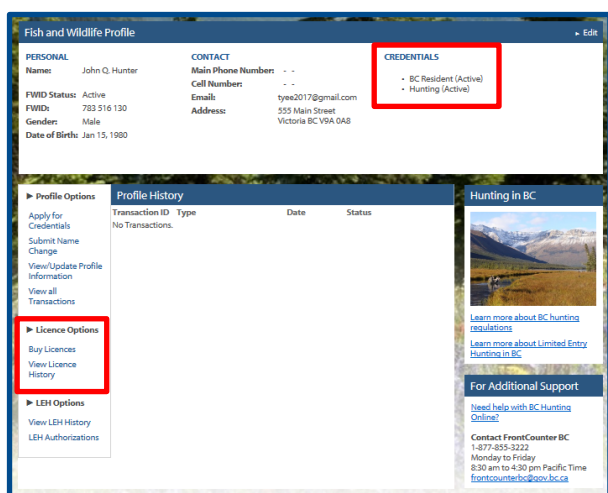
Fish and Wildlife Profile
▸ Edit

PERSONAL
Name: John Q. Hunter

FWID Status: Active
FWID: 783 516 130
Gender: Male
Date of Birth: Jan 15, 1980

CONTACT
Main Phone Number: - -
Cell Number: - -
Email: tyee2017@gmail.com
Address: 555 Main Street
Victoria BC V9A 0A8

CREDENTIALS
• BC Resident (Active)
• Hunting (Active)

▶ Profile Options
Apply for Credentials
Submit Name Change
View/Update Profile Information
View all Transactions

▶ Licence Options
Buy Licences
View Licence History

▶ LEH Options
View LEH History
LEH Authorizations

Profile History

| Transaction ID | Type | Date | Status |
|---|---|---|---|
| No Transactions. | | | |

Hunting in BC

Learn more about BC hunting regulations

Learn more about Limited Entry Hunting in BC

For Additional Support

Need help with BC Hunting Online?

Contact FrontCounter BC
1-877-855-3222
Monday to Friday
8:30 am to 4:30 pm Pacific Time
frontcounterbc@gov.bc.ca